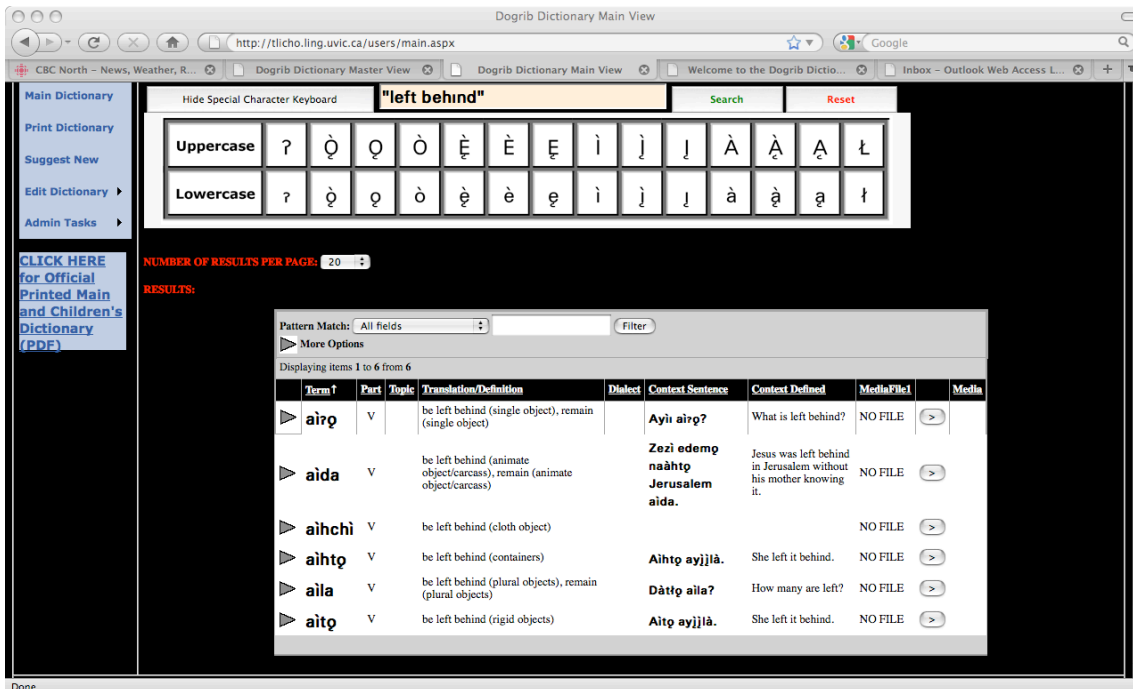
Dogrib Dictionary Main View

http://tlicho.ling.uvic.ca/users/main.aspx

Google

CBC North – News, Weather, R... | Dogrib Dictionary Master View | Dogrib Dictionary Main View | Welcome to the Dogrib Dictio... | Inbox – Outlook Web Access L...

Main Dictionary
Print Dictionary
Suggest New
Edit Dictionary
Admin Tasks

CLICK HERE for Official Printed Main and Children's Dictionary (PDF)

Hide Special Character Keyboard | "left behınd" | Search | Reset

| Uppercase | Ɂ | Ǫ̀ | Ǫ | Ò | Ę̀ | È | Ę | Ì | Į̀ | Į | À | Ą̀ | Ą | Ł |
|---|---|---|---|---|---|---|---|---|---|---|---|---|---|---|
| Lowercase | ɂ | ǫ̀ | ǫ | ò | ę̀ | è | ę | ì | į̀ | į | à | ą̀ | ą | ł |

NUMBER OF RESULTS PER PAGE: 20

RESULTS:

Pattern Match: All fields | Filter

More Options

Displaying items 1 to 6 from 6

| Term↑ | Part | Topic | Translation/Definition | Dialect | Context Sentence | Context Defined | MediaFile1 | | Media |
|---|---|---|---|---|---|---|---|---|---|
| aìɂǫ | V | | be left behind (single object), remain (single object) | | Ayıı aìɂǫ? | What is left behind? | NO FILE | > | |
| aìda | V | | be left behind (animate object/carcass), remain (animate object/carcass) | | Zezì edemǫ naàhtǫ Jerusalem aìda. | Jesus was left behind in Jerusalem without his mother knowing it. | NO FILE | > | |
| aìhchì | V | | be left behind (cloth object) | | | | NO FILE | > | |
| aìhtǫ | V | | be left behind (containers) | | Aìhtǫ ayį̀į̀là. | She left it behind. | NO FILE | > | |
| aìla | V | | be left behind (plural objects), remain (plural objects) | | Dàtłǫ aìla? | How many are left? | NO FILE | > | |
| aìtǫ | V | | be left behind (rigid objects) | | Aìtǫ ayį̀į̀là. | She left it behind. | NO FILE | > | |

Done